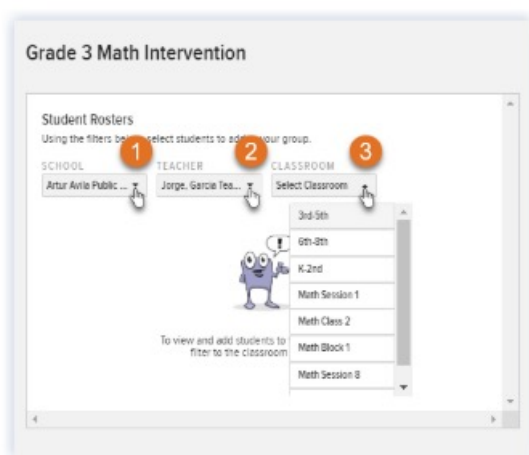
Grade 3 Math Intervention

Student Rosters

Using the filters be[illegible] select students to add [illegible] your group.

SCHOOL 1
Artur Avila Public ...

TEACHER 2
Jorge, Garcia Tea...

CLASSROOM 3
Select Classroom

3rd-5th
6th-8th
K-2nd
Math Session 1
Math Class 2
Math Block 1
Math Session 8

To view and add students to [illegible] filter to the classroom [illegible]